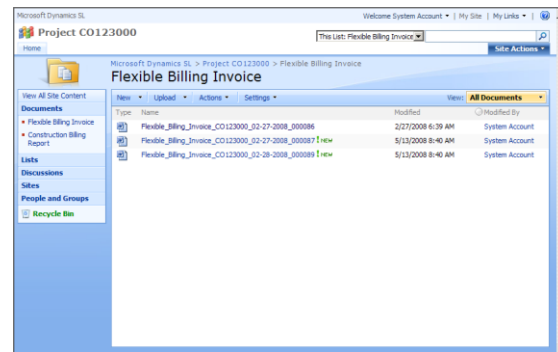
Microsoft Dynamics SL

Welcome System Account ▾ | My Site | My Links ▾ |

Project CO123000

This List: Flexible Billing Invoice

Home

Site Actions ▾

Microsoft Dynamics SL > Project CO123000 > Flexible Billing Invoice

Flexible Billing Invoice

View All Site Content

Documents

Flexible Billing Invoice

Construction Billing Report

Lists

Discussions

Sites

People and Groups

Recycle Bin

New ▾ | Upload ▾ | Actions ▾ | Settings ▾

View: All Documents

| Type | Name | Modified | Modified By |
|---|---|---|---|
| | Flexible_Billing_Invoice_CO123000_02-27-2008_000086 | 2/27/2008 6:39 AM | System Account |
| | Flexible_Billing_Invoice_CO123000_02-27-2008_000087 ! NEW | 5/13/2008 8:40 AM | System Account |
| | Flexible_Billing_Invoice_CO123000_02-28-2008_000089 ! NEW | 5/13/2008 8:40 AM | System Account |